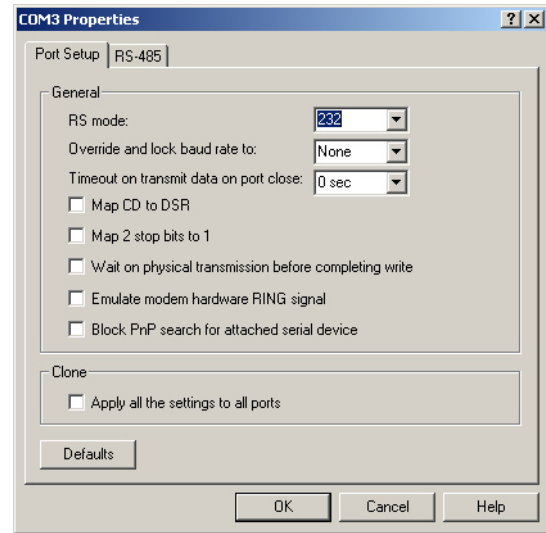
COM3 Properties

?

X

Port Setup

RS-485

General

RS mode:

232

Override and lock baud rate to:

None

Timeout on transmit data on port close:

0 sec

Map CD to DSR

Map 2 stop bits to 1

Wait on physical transmission before completing write

Emulate modem hardware RING signal

Block PnP search for attached serial device

Clone

Apply all the settings to all ports

Defaults

OK

Cancel

Help